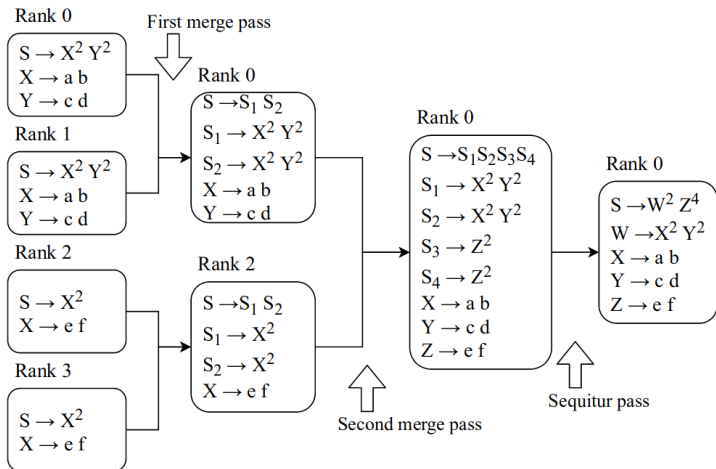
Rank 0

$S \rightarrow X^2 Y^2$
$X \rightarrow a\ b$
$Y \rightarrow c\ d$

First merge pass

Rank 1

$S \rightarrow X^2 Y^2$
$X \rightarrow a\ b$
$Y \rightarrow c\ d$

Rank 2

$S \rightarrow X^2$
$X \rightarrow e\ f$

Rank 3

$S \rightarrow X^2$
$X \rightarrow e\ f$

Rank 0

$S \rightarrow S_1\ S_2$
$S_1 \rightarrow X^2\ Y^2$
$S_2 \rightarrow X^2\ Y^2$
$X \rightarrow a\ b$
$Y \rightarrow c\ d$

Rank 2

$S \rightarrow S_1\ S_2$
$S_1 \rightarrow X^2$
$S_2 \rightarrow X^2$
$X \rightarrow e\ f$

Second merge pass

Rank 0

$S \rightarrow S_1 S_2 S_3 S_4$
$S_1 \rightarrow X^2\ Y^2$
$S_2 \rightarrow X^2\ Y^2$
$S_3 \rightarrow Z^2$
$S_4 \rightarrow Z^2$
$X \rightarrow a\ b$
$Y \rightarrow c\ d$
$Z \rightarrow e\ f$

Sequitur pass

Rank 0

$S \rightarrow W^2\ Z^4$
$W \rightarrow X^2\ Y^2$
$X \rightarrow a\ b$
$Y \rightarrow c\ d$
$Z \rightarrow e\ f$